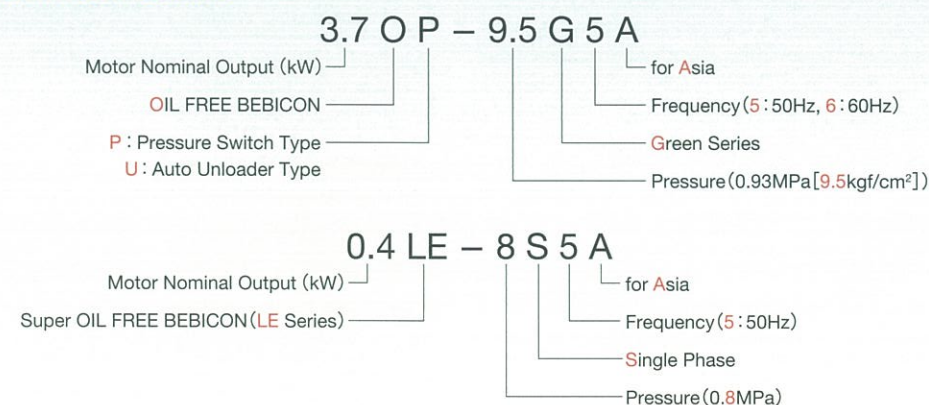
3.7 O P – 9.5 G 5 A

Motor Nominal Output (kW)

OIL FREE BEBICON

P : Pressure Switch Type
U : Auto Unloader Type

for Asia

Frequency (5 : 50Hz, 6 : 60Hz)

Green Series

Pressure (0.93MPa [9.5kgf/cm²])

0.4 LE – 8 S 5 A

Motor Nominal Output (kW)

Super OIL FREE BEBICON (LE Series)

for Asia

Frequency (5 : 50Hz)

Single Phase

Pressure (0.8MPa)